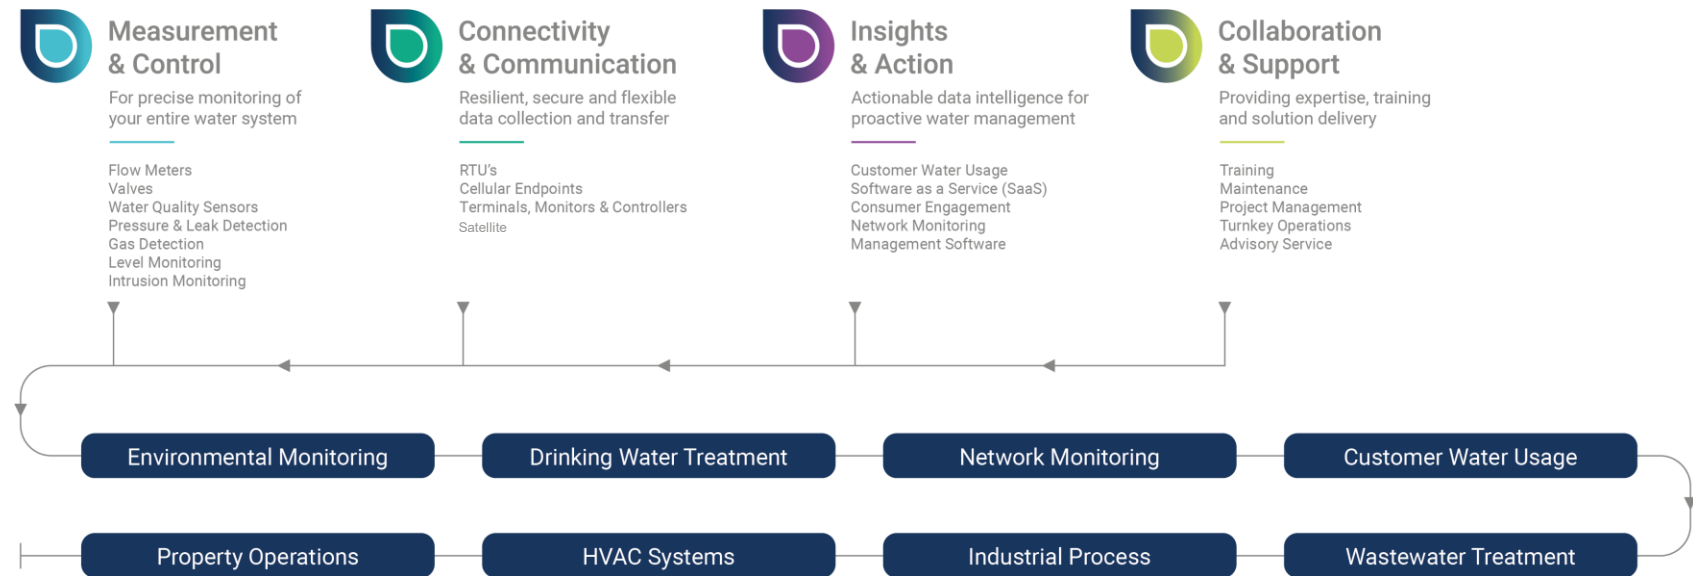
Measurement & Control

For precise monitoring of your entire water system

Flow Meters
Valves
Water Quality Sensors
Pressure & Leak Detection
Gas Detection
Level Monitoring
Intrusion Monitoring

Connectivity & Communication

Resilient, secure and flexible data collection and transfer

RTU's
Cellular Endpoints
Terminals, Monitors & Controllers
Satellite

Insights & Action

Actionable data intelligence for proactive water management

Customer Water Usage
Software as a Service (SaaS)
Consumer Engagement
Network Monitoring
Management Software

Collaboration & Support

Providing expertise, training and solution delivery

Training
Maintenance
Project Management
Turnkey Operations
Advisory Service

Environmental Monitoring

Drinking Water Treatment

Network Monitoring

Customer Water Usage

Property Operations

HVAC Systems

Industrial Process

Wastewater Treatment